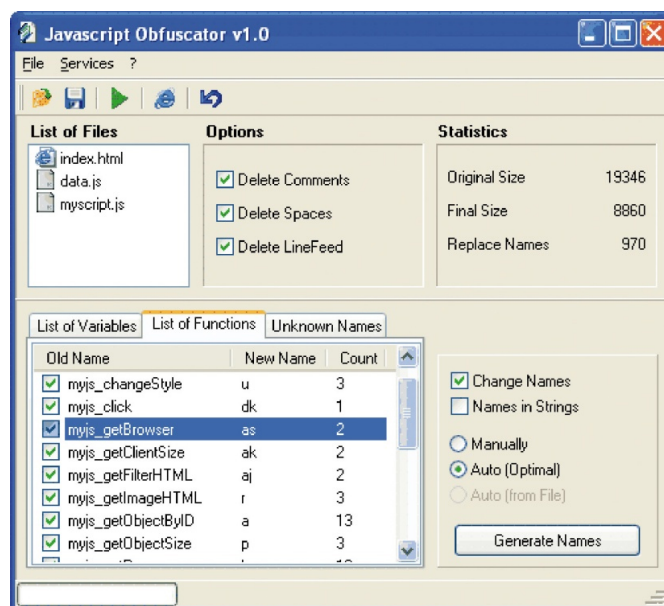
Javascript Obfuscator v1.0

File Services ?

List of Files
index.html
data.js
myscript.js

Options
Delete Comments
Delete Spaces
Delete LineFeed

Statistics
Original Size 19346
Final Size 8860
Replace Names 970

List of Variables | List of Functions | Unknown Names

| Old Name | New Name | Count |
|---|---|---|
| myjs_changeStyle | u | 3 |
| myjs_click | dk | 1 |
| myjs_getBrowser | as | 2 |
| myjs_getClientSize | ak | 2 |
| myjs_getFilterHTML | aj | 2 |
| myjs_getImageHTML | r | 3 |
| myjs_getObjectByID | a | 13 |
| myjs_getObjectSize | p | 3 |

Change Names
Names in Strings
Manually
Auto (Optimal)
Auto (from File)
Generate Names